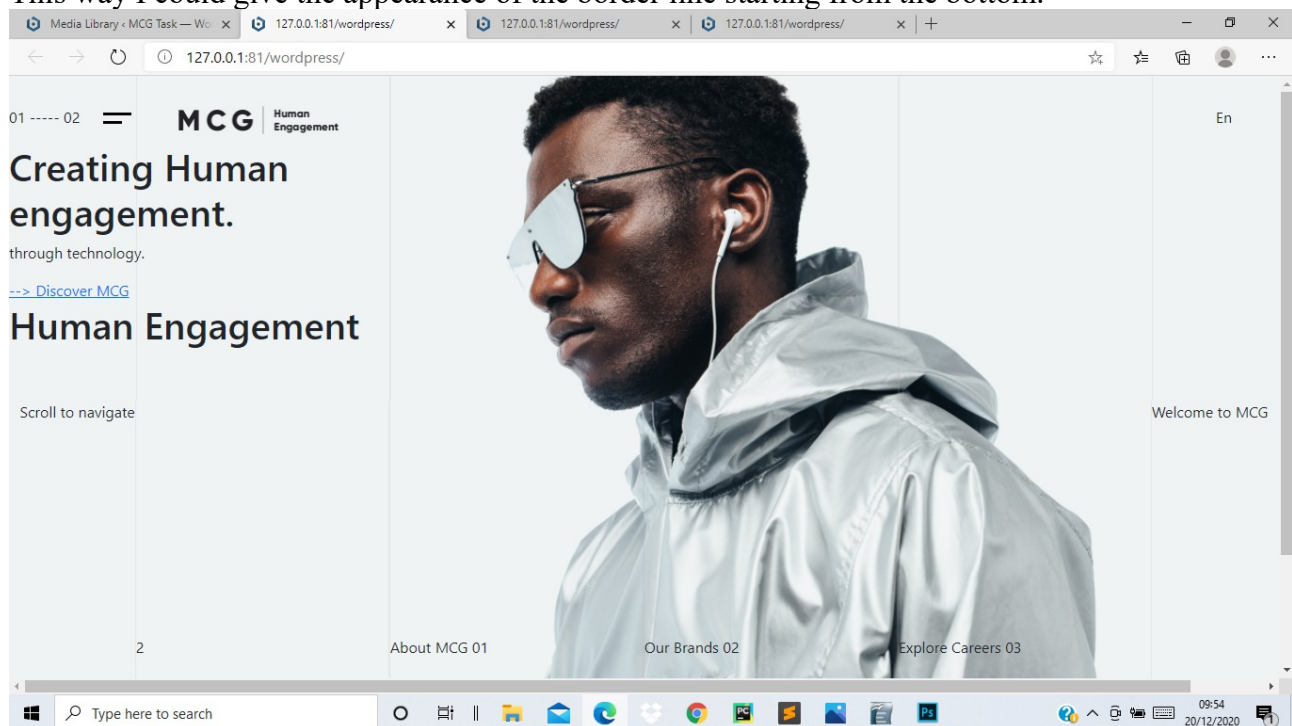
This way I could give the appearance of the border line starting from the bottom.

Media Library ‹ MCG Task — Wo
127.0.0.1:81/wordpress/
127.0.0.1:81/wordpress/
127.0.0.1:81/wordpress/

127.0.0.1:81/wordpress/

01 ----- 02

MCG Human Engagement

En

Creating Human engagement.

through technology.

--> Discover MCG

Human Engagement

Scroll to navigate

Welcome to MCG

2

About MCG 01

Our Brands 02

Explore Careers 03

Type here to search

09:54
20/12/2020